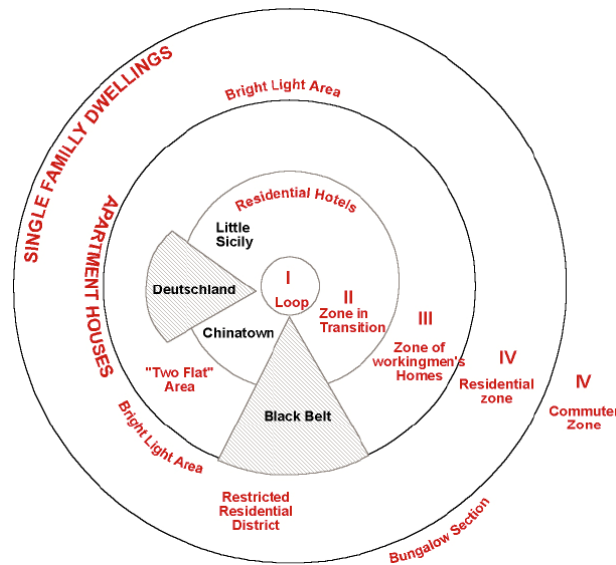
SINGLE FAMILLY DWELLINGS

Bright Light Area

APARTMENT HOUSES

Residential Hotels

Little Sicily

Deutschland

I
Loop

II
Zone in Transition

III
Zone of workingmen's Homes

IV
Residential zone

IV
Commuter Zone

Chinatown

"Two Flat" Area

Black Belt

Bright Light Area

Restricted Residential District

Bungalow Section